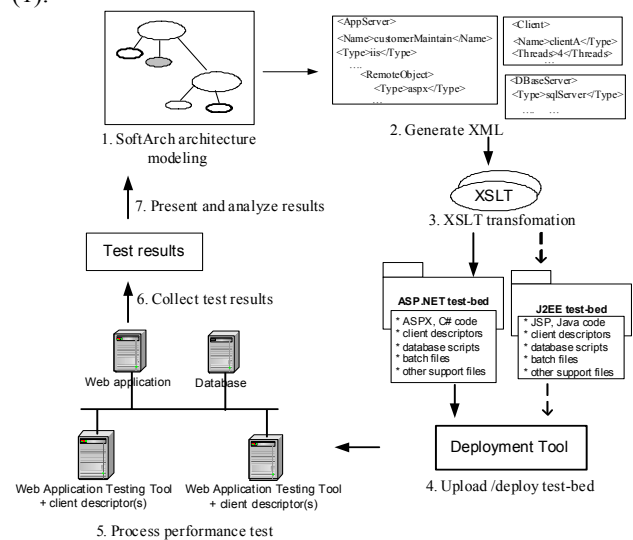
(1).

<AppServer>
<Name>customerMaintain</Name>
<Type>iis</Type>
....
<RemoteObject>
<Type>aspx</Type>
...

<Client>
<Name>clientA</Type>
<Threads>4</Threads>
...

<DBaseServer>
<Type>sqlServer</Type>
... ...

1. SoftArch architecture modeling

2. Generate XML

XSLT

3. XSLT transfomation

7. Present and analyze results

Test results

6. Collect test results

ASP.NET test-bed
* ASPX, C# code
* client descriptors
* database scripts
* batch files
* other support files

J2EE test-bed
* JSP, Java code
* client descriptors
* database scripts
* batch files
* other support files

Web application

Database

Deployment Tool

4. Upload /deploy test-bed

Web Application Testing Tool + client descriptor(s)

Web Application Testing Tool + client descriptor(s)

5. Process performance test